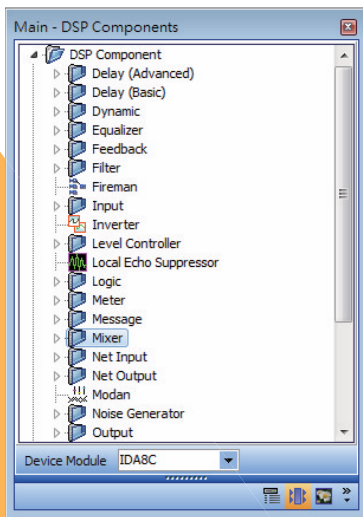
Main - DSP Components

DSP Component
Delay (Advanced)
Delay (Basic)
Dynamic
Equalizer
Feedback
Filter
Fireman
Input
Inverter
Level Controller
Local Echo Suppressor
Logic
Meter
Message
Mixer
Net Input
Net Output
Modan
Noise Generator
Output

Device Module IDA8C